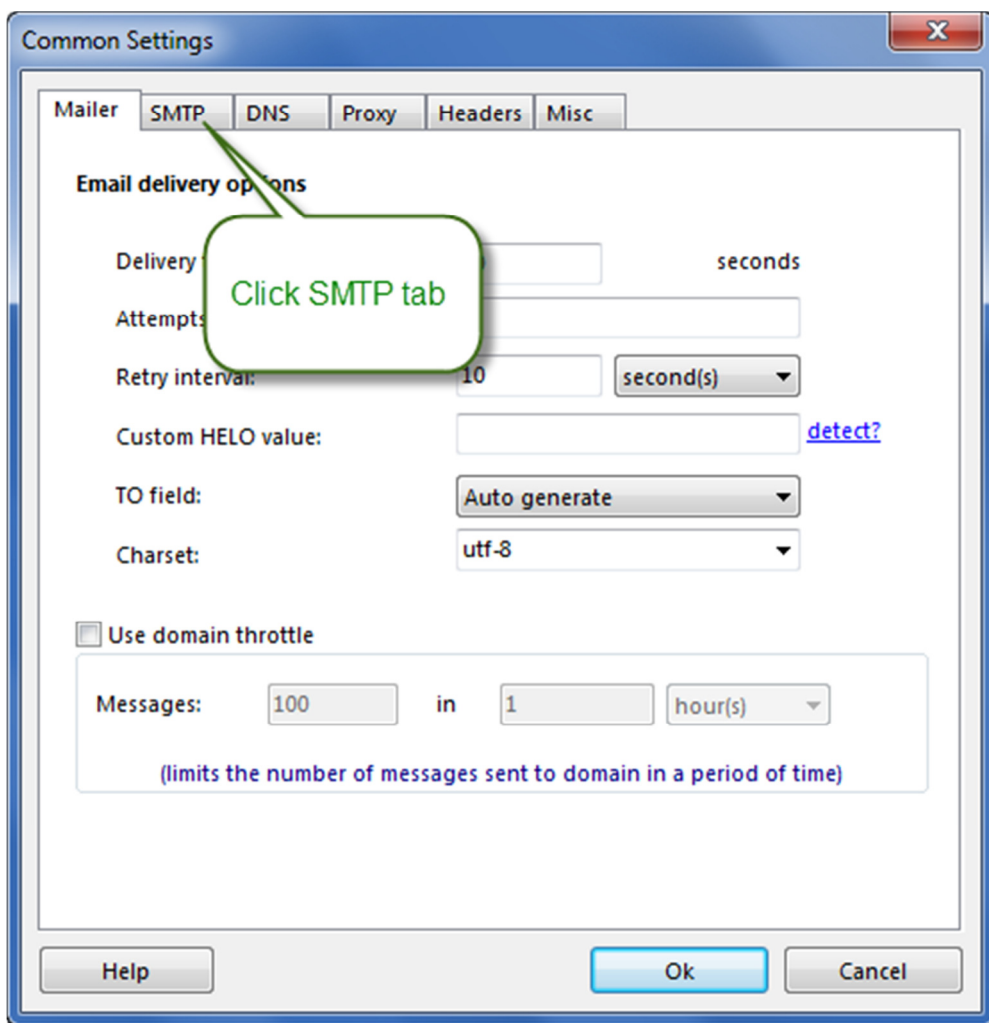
Common Settings

Mailer | SMTP | DNS | Proxy | Headers | Misc

Email delivery options

Click SMTP tab

Delivery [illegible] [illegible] seconds

Attempts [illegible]

Retry interval: 10 second(s)

Custom HELO value: detect?

TO field: Auto generate

Charset: utf-8

Use domain throttle

Messages: 100 in 1 hour(s)

(limits the number of messages sent to domain in a period of time)

Help Ok Cancel